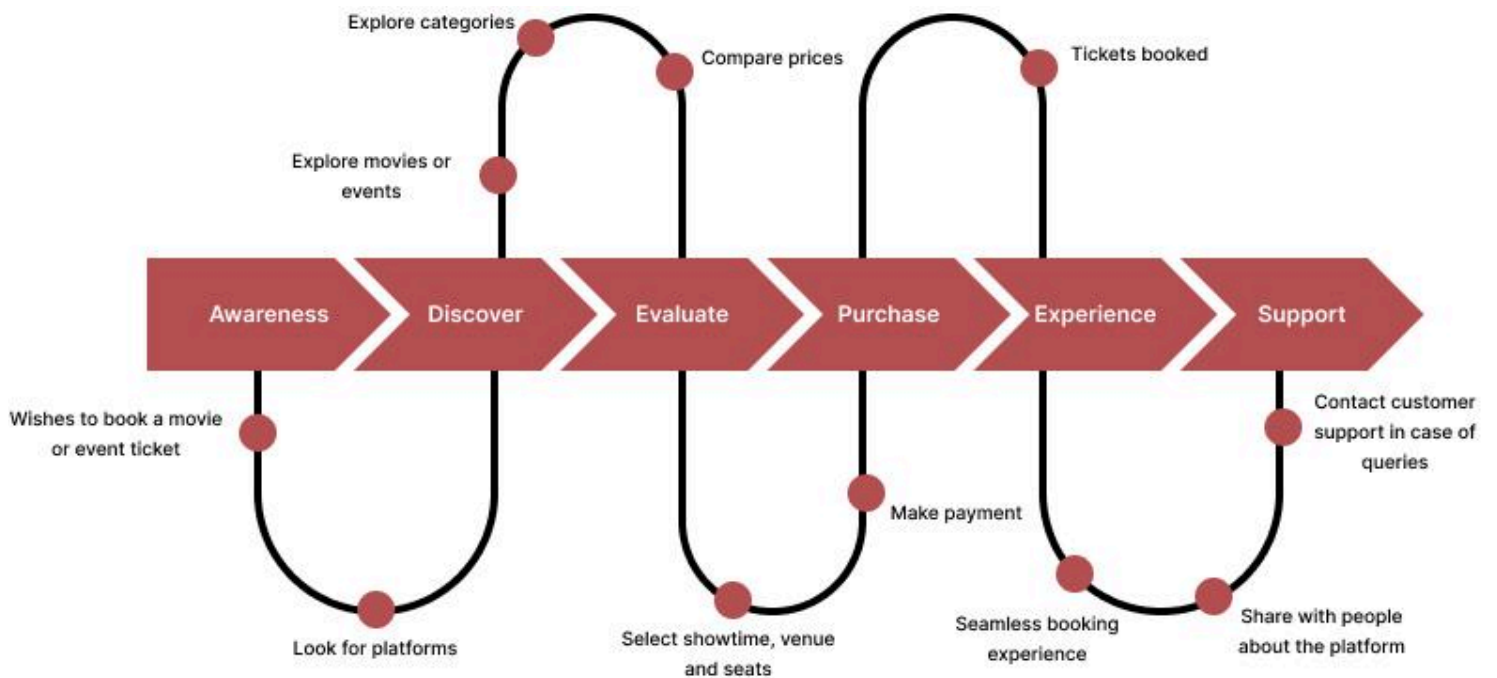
Explore categories

Compare prices

Tickets booked

Explore movies or events

Awareness

Discover

Evaluate

Purchase

Experience

Support

Wishes to book a movie or event ticket

Contact customer support in case of queries

Make payment

Look for platforms

Select showtime, venue and seats

Seamless booking experience

Share with people about the platform